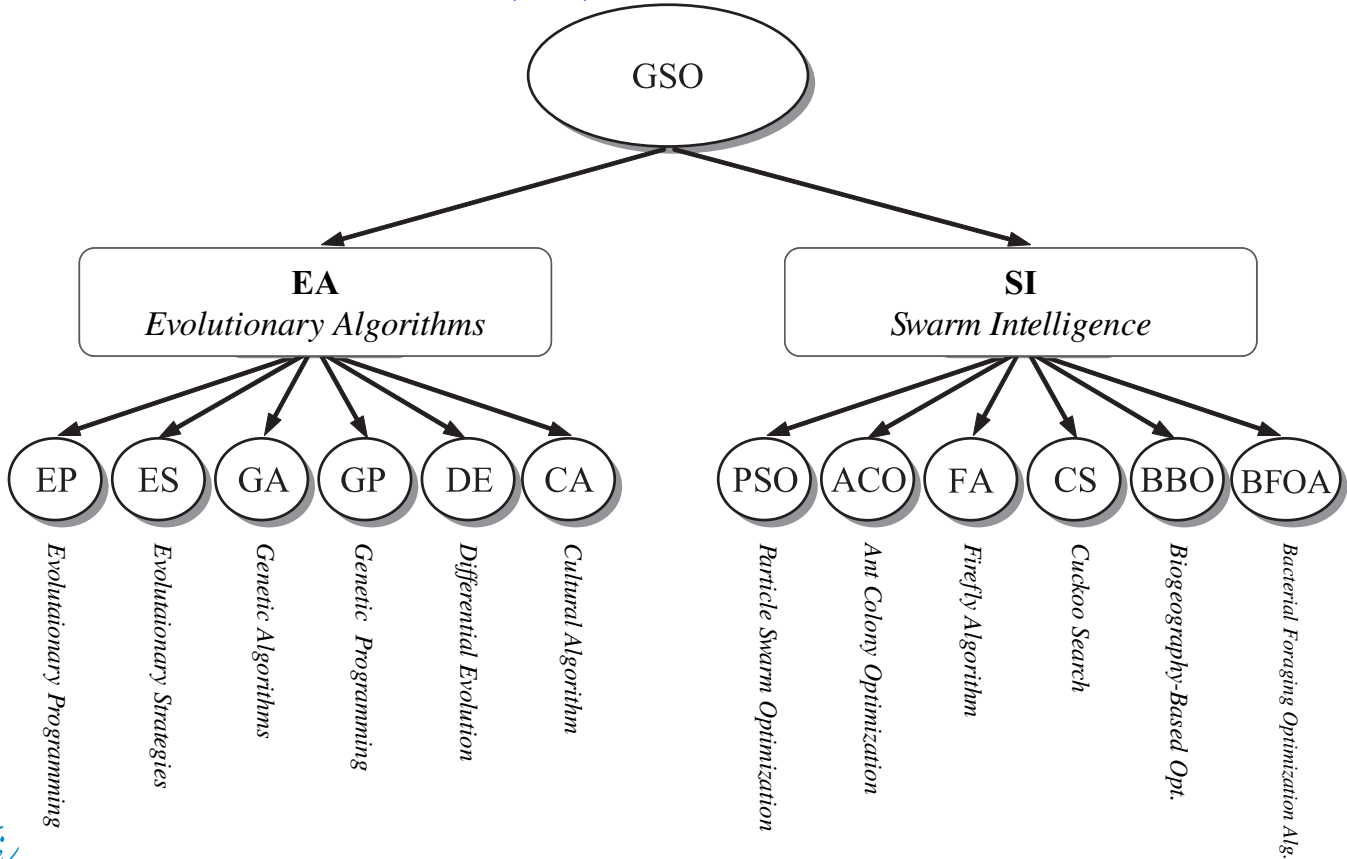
GSO

**EA**
*Evolutionary Algorithms*

**SI**
*Swarm Intelligence*

EP
ES
GA
GP
DE
CA

PSO
ACO
FA
CS
BBO
BFOA

*Evolutaionary Programming*
*Evolutaionary Strategies*
*Genetic Algorithms*
*Genetic Programming*
*Differential Evolution*
*Cultural Algorithm*

*Particle Swarm Optimization*
*Ant Colony Optimization*
*Firefly Algorihm*
*Cuckoo Search*
*Biogeography-Based Opt.*
*Bacterial Foraging Optimization Alg.*